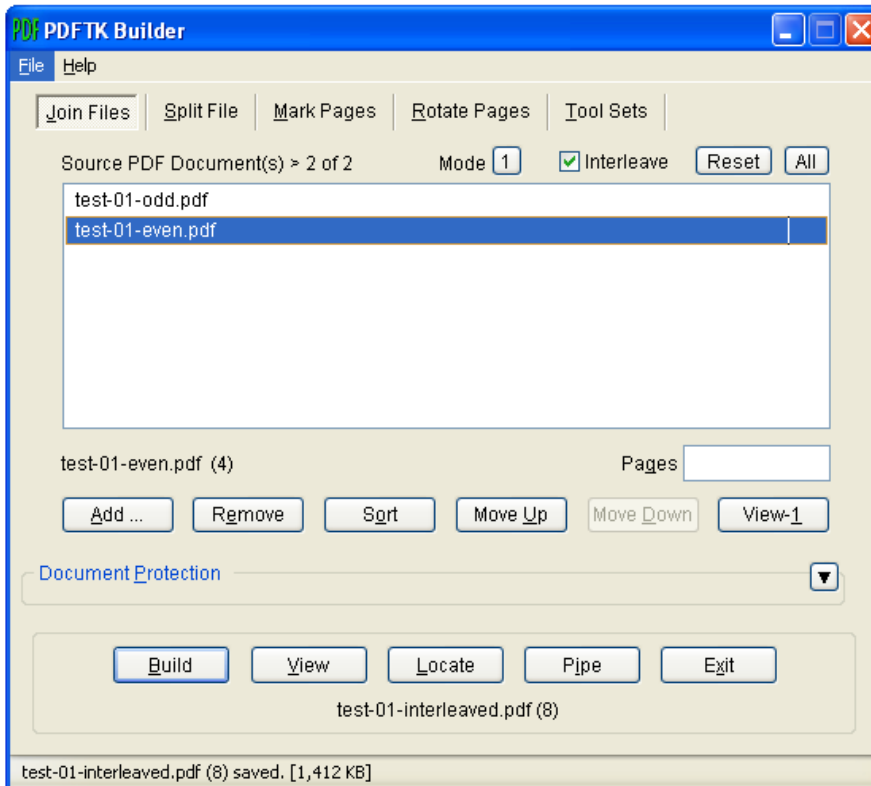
PDF PDFTK Builder

File Help

Join Files | Split File | Mark Pages | Rotate Pages | Tool Sets

Source PDF Document(s) > 2 of 2 Mode 1 Interleave Reset All

test-01-odd.pdf
test-01-even.pdf

test-01-even.pdf (4) Pages

Add ... Remove Sort Move Up Move Down View-1

Document Protection

Build View Locate Pipe Exit

test-01-interleaved.pdf (8)

test-01-interleaved.pdf (8) saved. [1,412 KB]